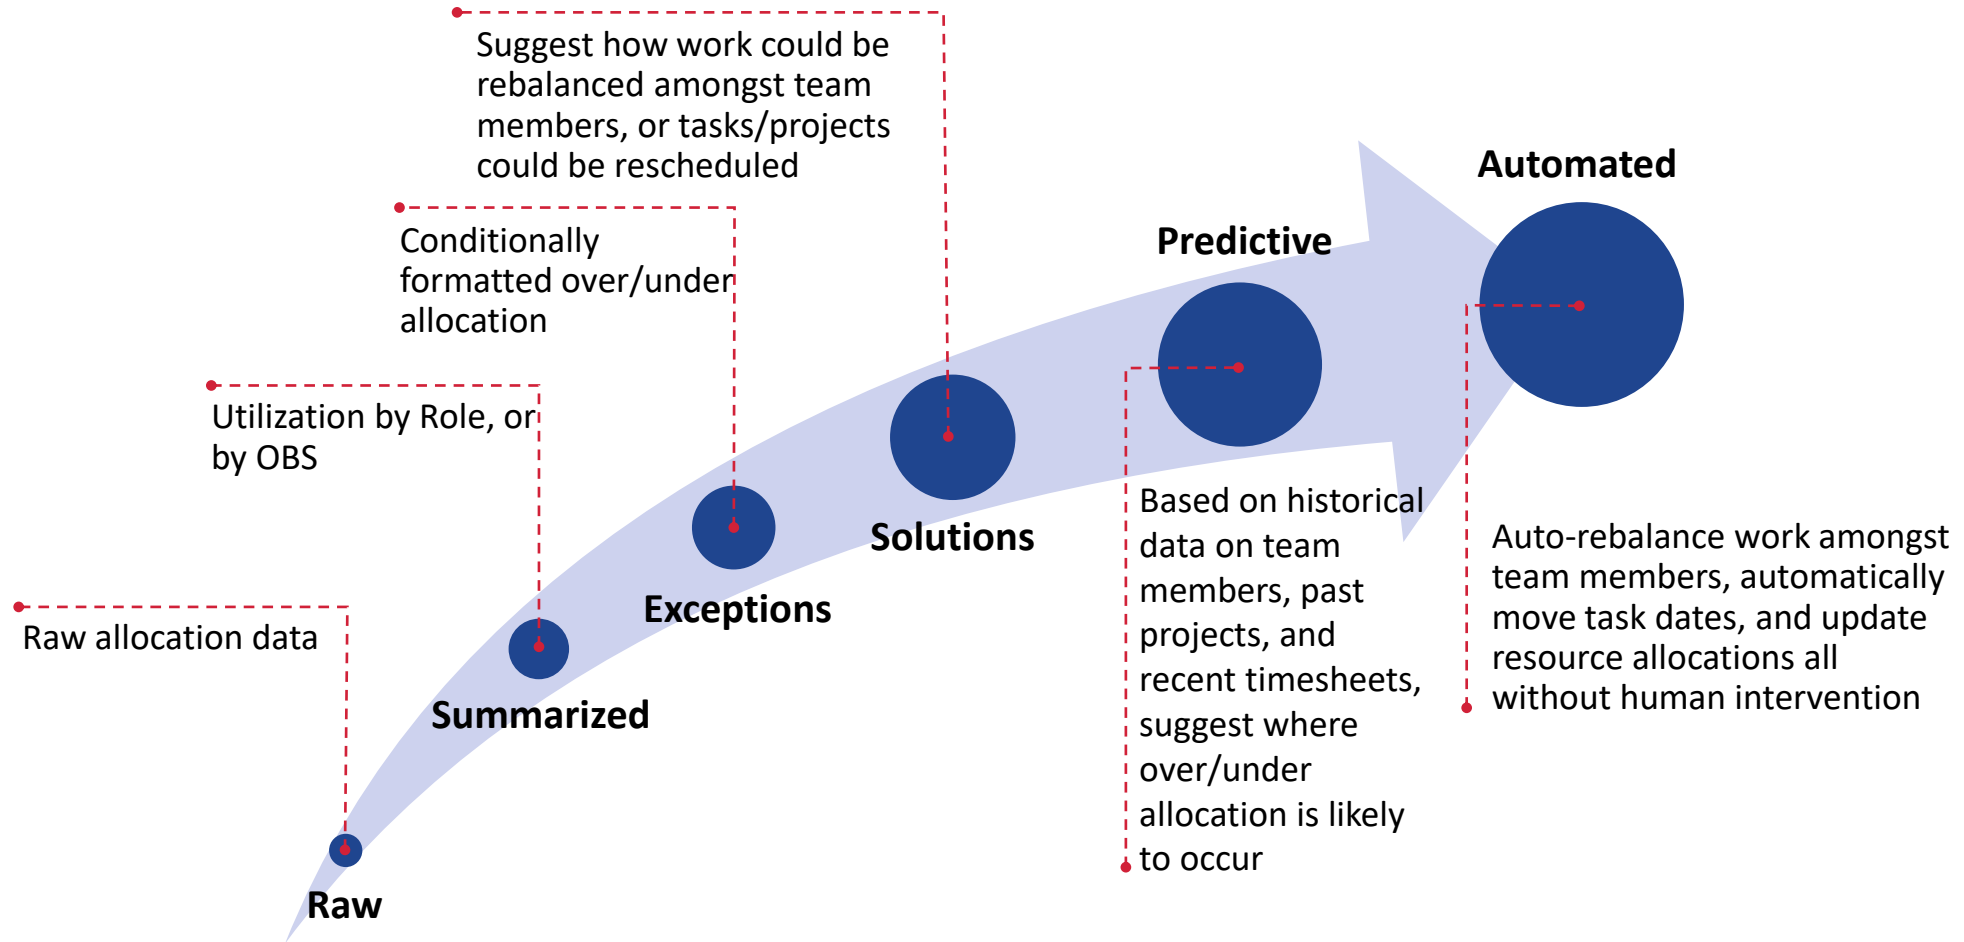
Suggest how work could be rebalanced amongst team members, or tasks/projects could be rescheduled

Conditionally formatted over/under allocation

Utilization by Role, or by OBS

Raw allocation data

Automated

Predictive

Solutions

Exceptions

Summarized

Raw

Based on historical data on team members, past projects, and recent timesheets, suggest where over/under allocation is likely to occur

Auto-rebalance work amongst team members, automatically move task dates, and update resource allocations all without human intervention